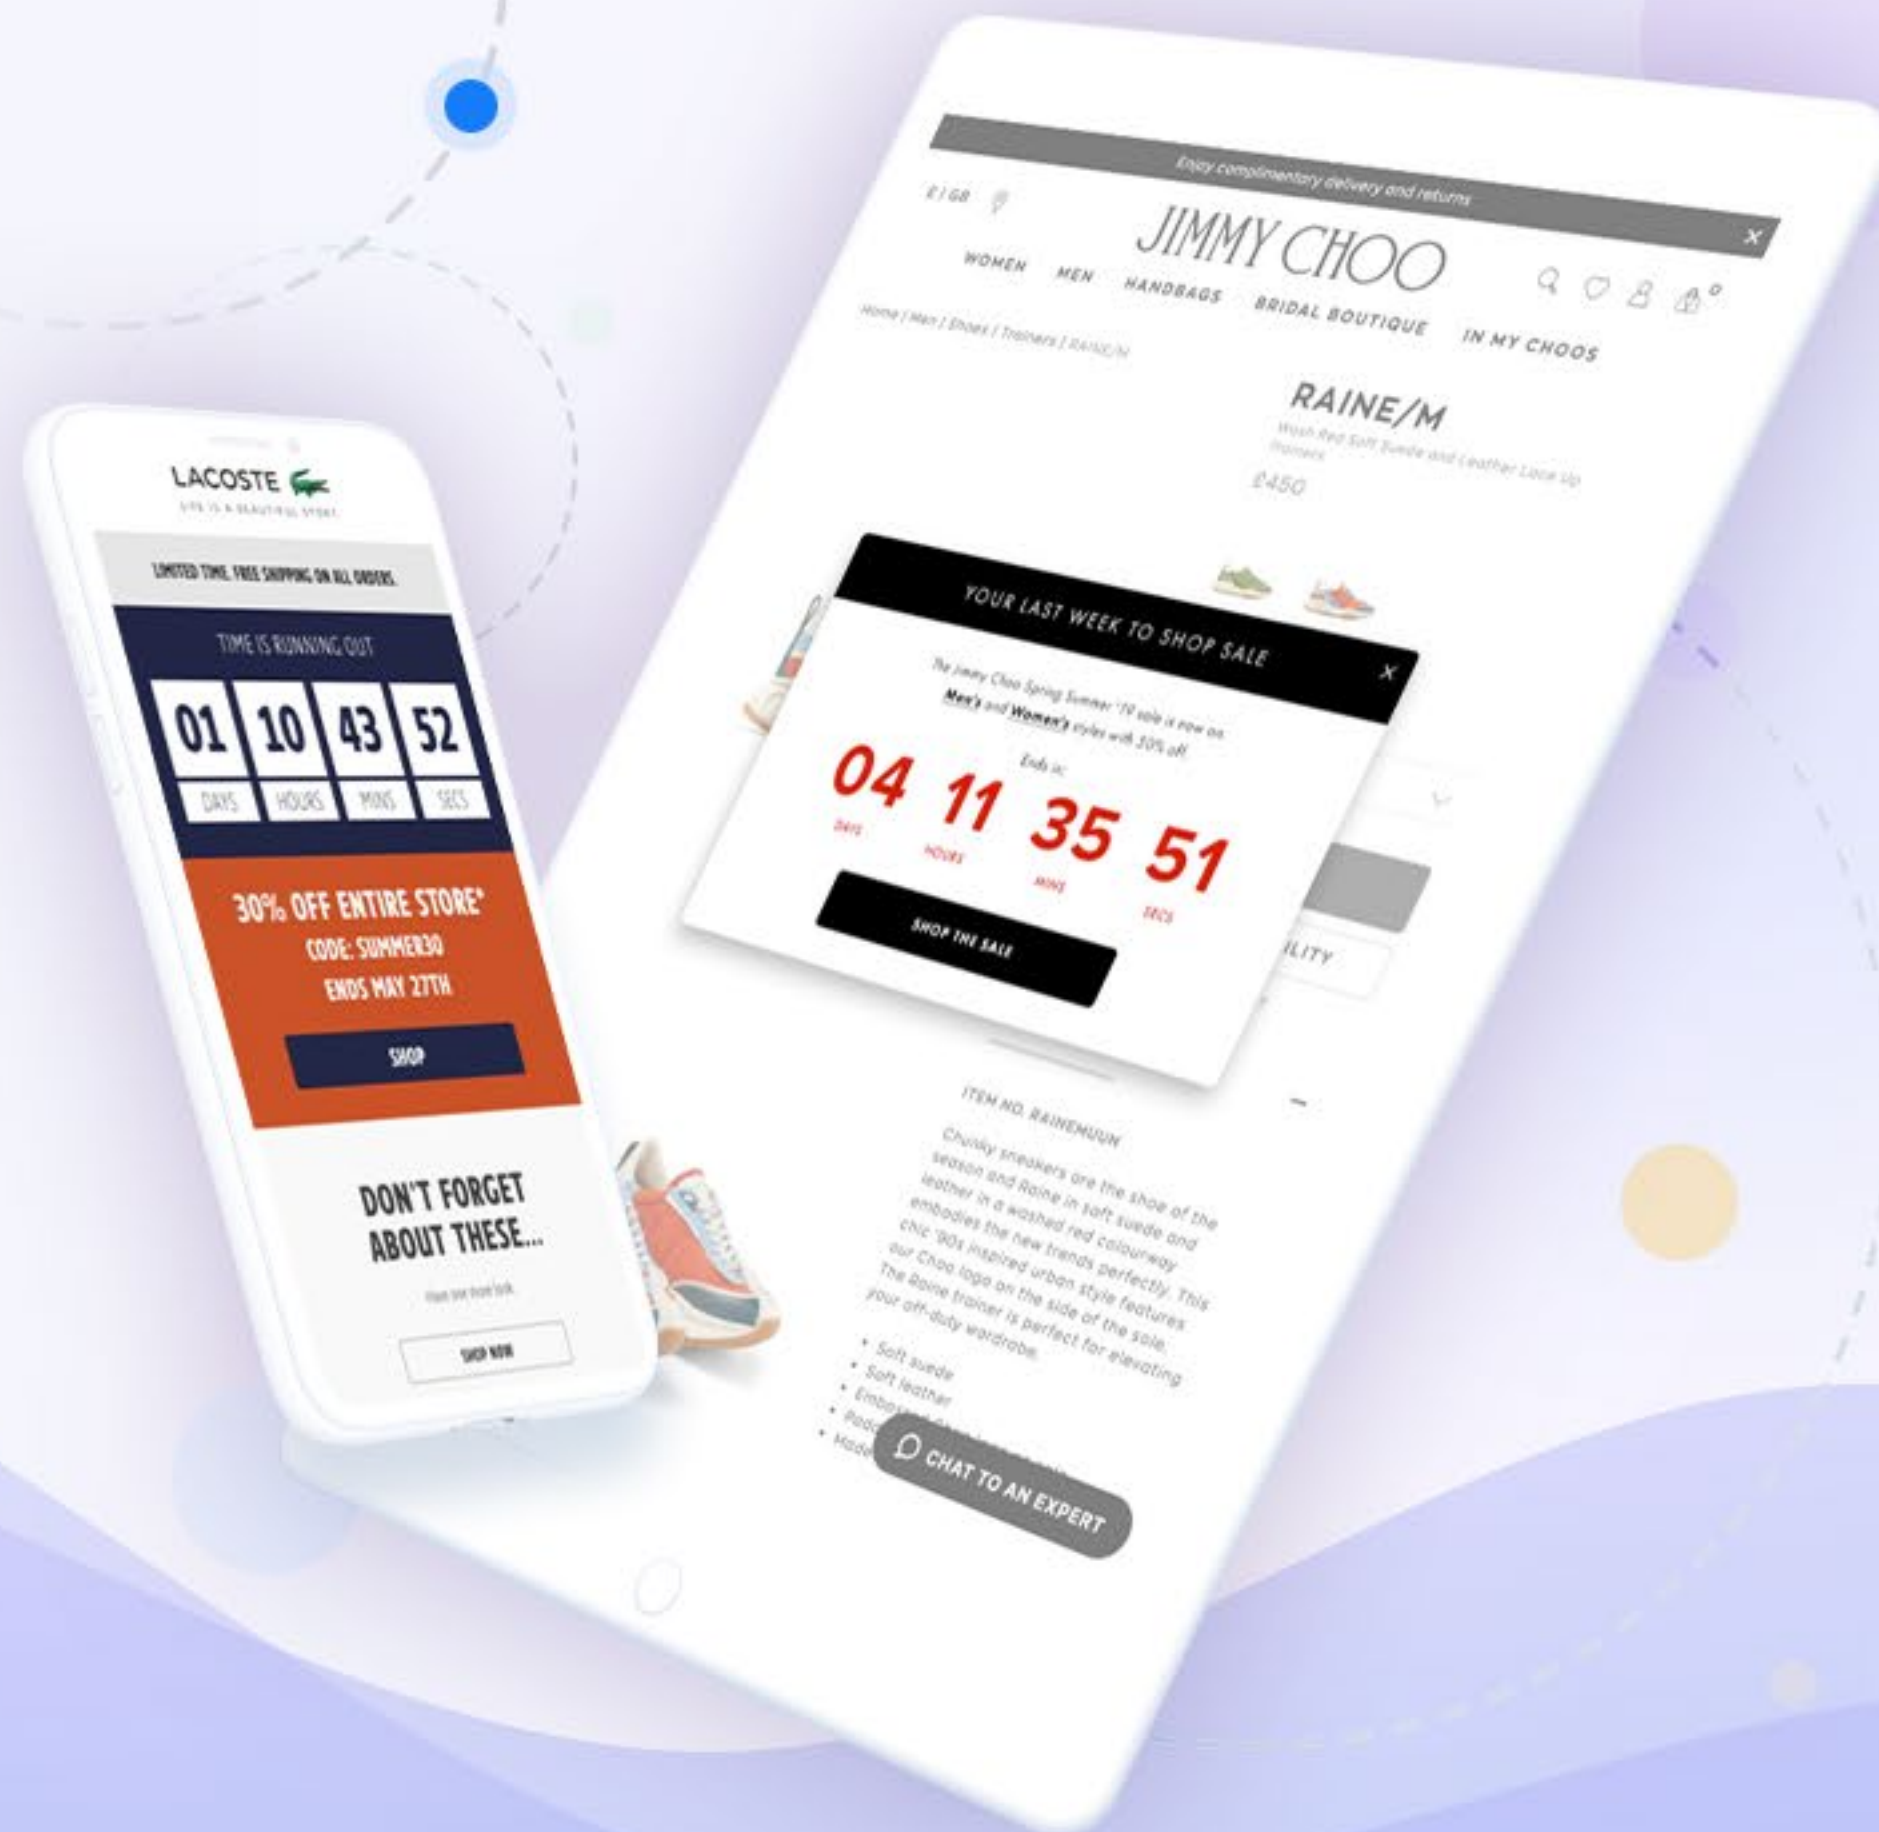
LACOSTE
LIFE IS A BEAUTIFUL SPORT

LIMITED TIME. FREE SHIPPING ON ALL ORDERS.

TIME IS RUNNING OUT

| 01 | 10 | 43 | 52 |
|---|---|---|---|
| DAYS | HOURS | MINS | SECS |

30% OFF ENTIRE STORE*
CODE: SUMMER30
ENDS MAY 27TH

SHOP

DON'T FORGET ABOUT THESE...

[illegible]

SHOP NOW

Enjoy complimentary delivery and returns

£ | GB

JIMMY CHOO

WOMEN MEN HANDBAGS BRIDAL BOUTIQUE IN MY CHOOS

0

Home / Men / Shoes / Trainers / RAINE/M

RAINE/M
Wash Red Soft Suede and Leather Lace Up Trainers
£450

YOUR LAST WEEK TO SHOP SALE

The Jimmy Choo Spring Summer '19 sale is now on. Men's and Women's styles with 30% off.

Ends in:

04 DAYS 11 HOURS 35 MINS 51 SECS

SHOP THE SALE

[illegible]LITY

ITEM NO. RAINEMUUN

Chunky sneakers are the shoe of the season and Raine in soft suede and leather in a washed red colourway embodies the new trends perfectly. This chic '90s inspired urban style features our Choo logo on the side of the sole. The Raine trainer is perfect for elevating your off-duty wardrobe.

• Soft suede
• Soft leather
• Embo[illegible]
• Pad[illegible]
• Made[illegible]

CHAT TO AN EXPERT